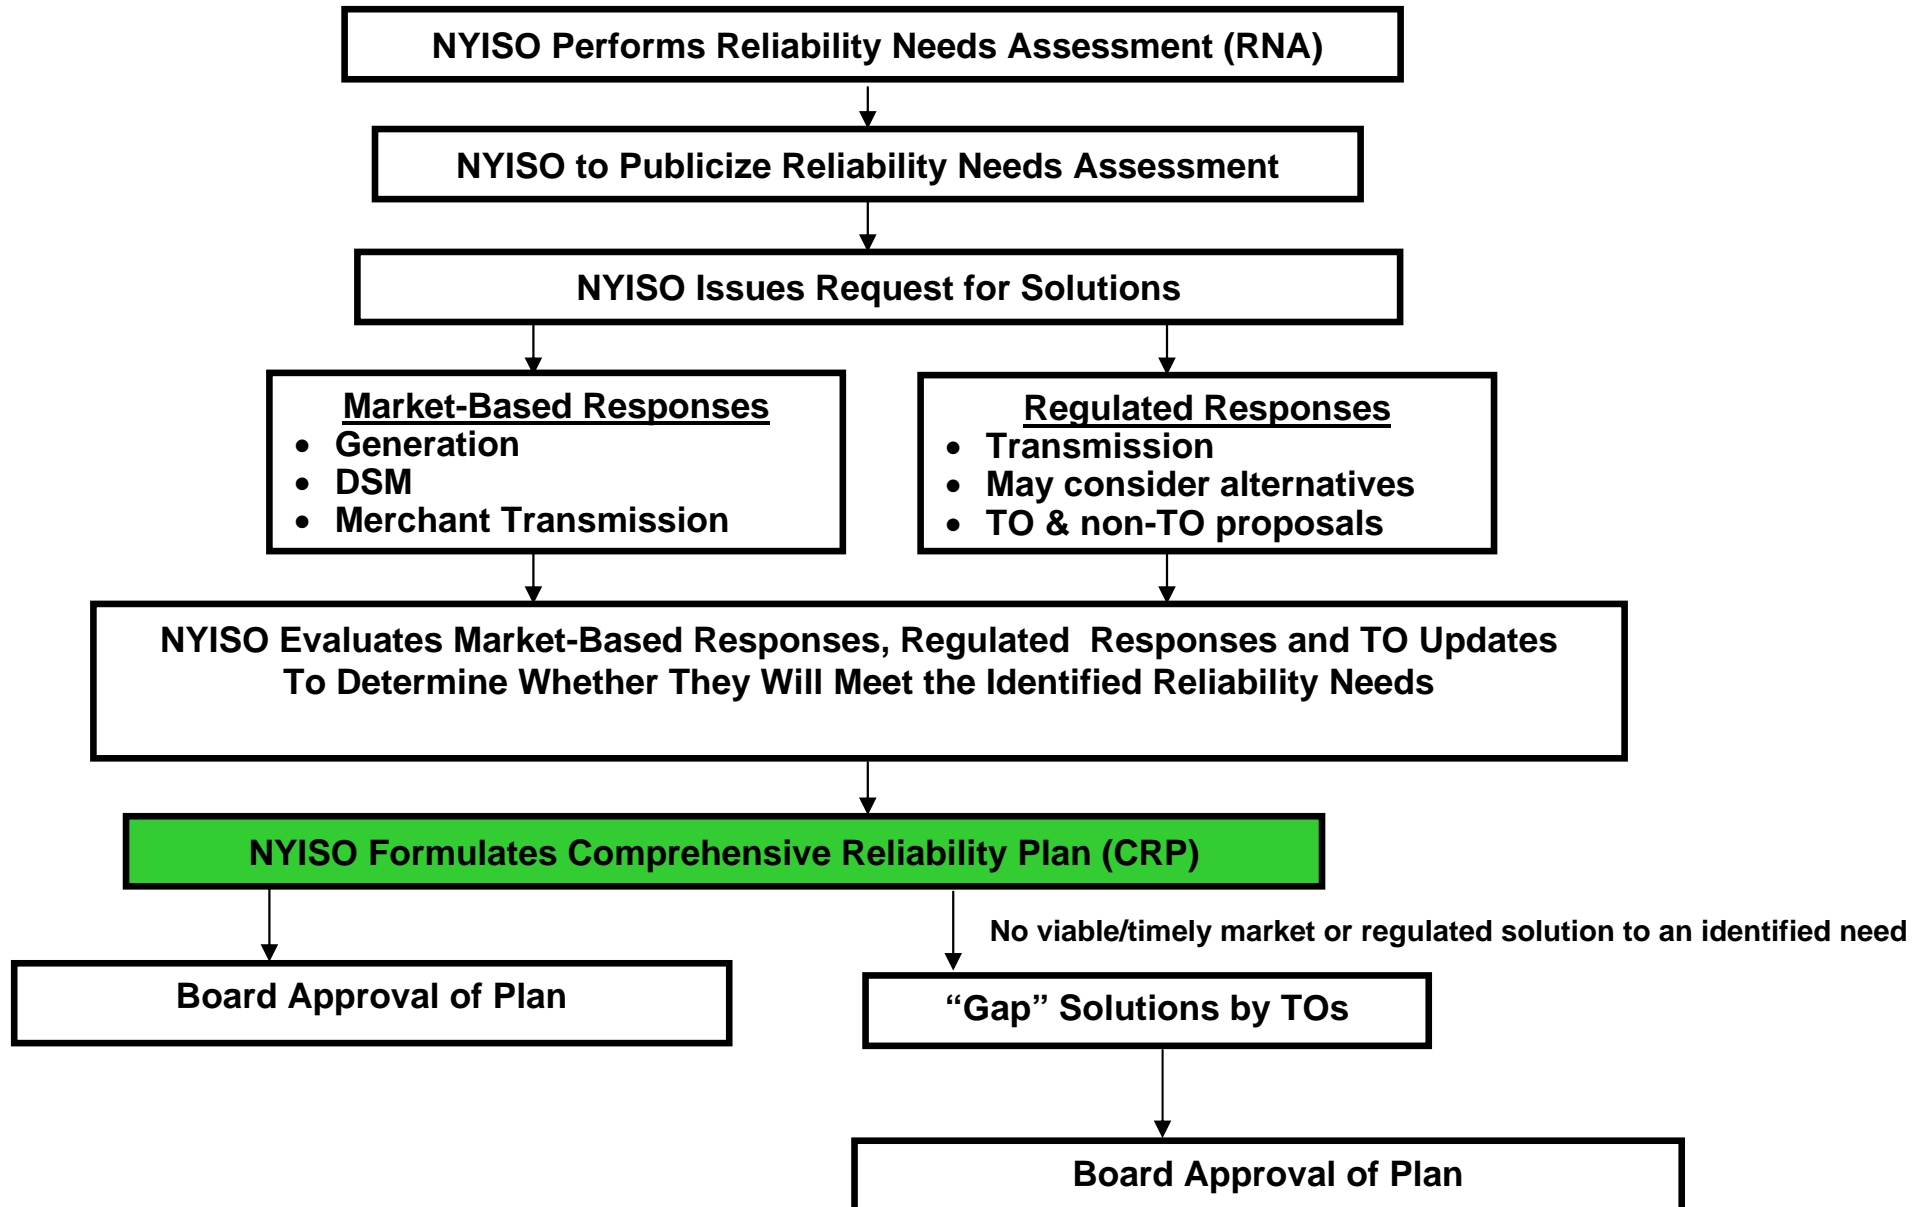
NYISO Performs Reliability Needs Assessment (RNA)

NYISO to Publicize Reliability Needs Assessment

NYISO Issues Request for Solutions

Market-Based Responses
- Generation
- DSM
- Merchant Transmission

Regulated Responses
- Transmission
- May consider alternatives
- TO & non-TO proposals

NYISO Evaluates Market-Based Responses, Regulated Responses and TO Updates To Determine Whether They Will Meet the Identified Reliability Needs

NYISO Formulates Comprehensive Reliability Plan (CRP)

Board Approval of Plan

No viable/timely market or regulated solution to an identified need

“Gap” Solutions by TOs

Board Approval of Plan